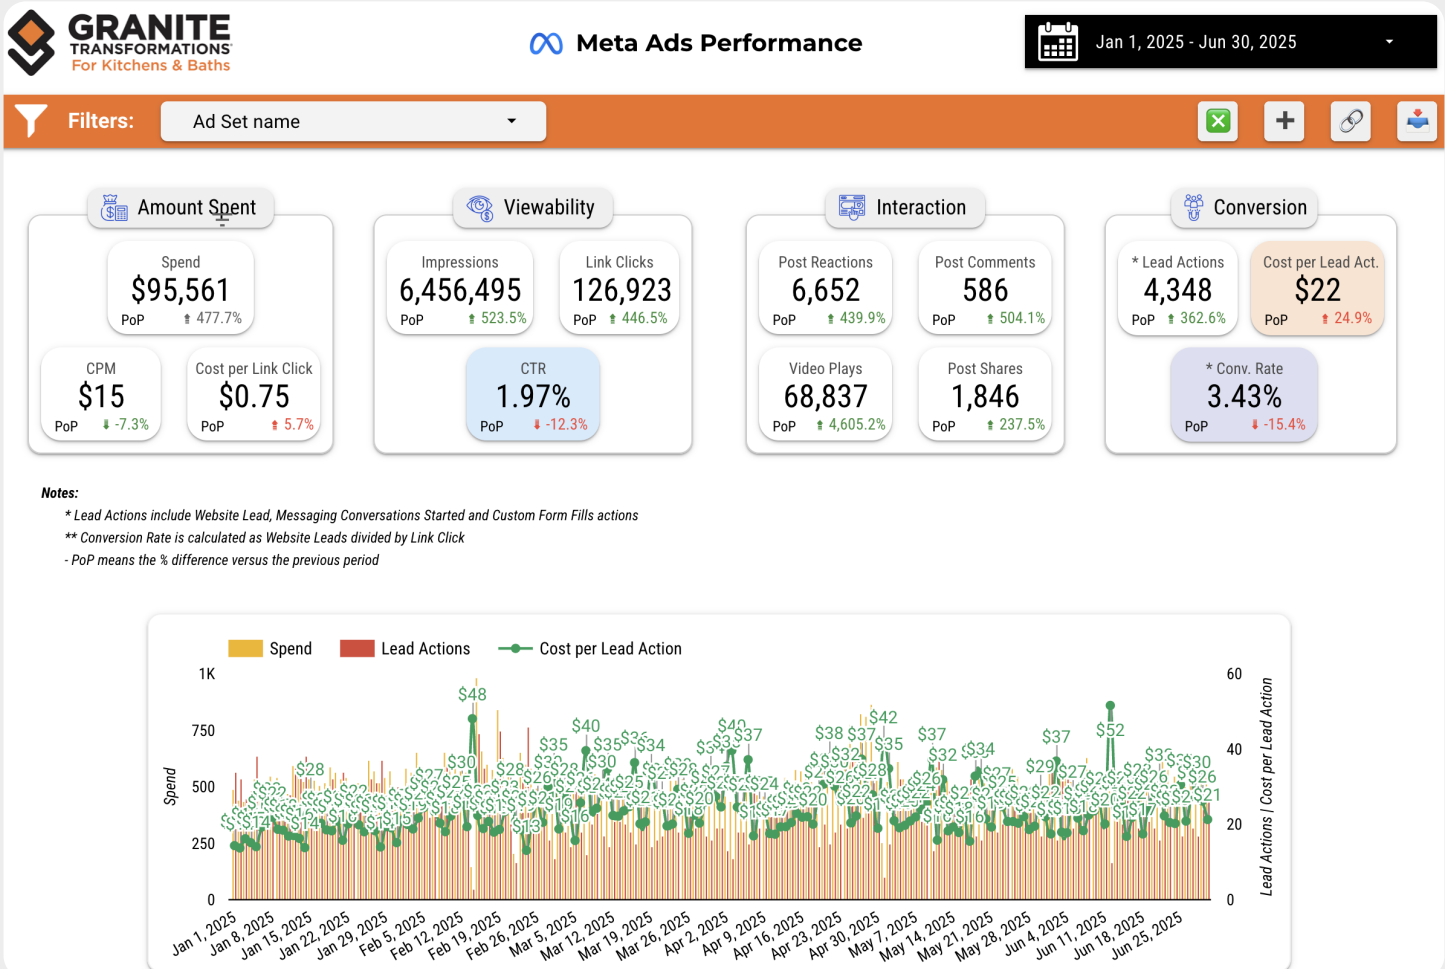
GRANITE TRANSFORMATIONS For Kitchens & Baths

Meta Ads Performance

Jan 1, 2025 - Jun 30, 2025

Filters: Ad Set name

Amount Spent

Spend
$95,561
PoP 477.7%

CPM
$15
PoP -7.3%

Cost per Link Click
$0.75
PoP 5.7%

Viewability

Impressions
6,456,495
PoP 523.5%

Link Clicks
126,923
PoP 446.5%

CTR
1.97%
PoP -12.3%

Interaction

Post Reactions
6,652
PoP 439.9%

Post Comments
586
PoP 504.1%

Video Plays
68,837
PoP 4,605.2%

Post Shares
1,846
PoP 237.5%

Conversion

* Lead Actions
4,348
PoP 362.6%

Cost per Lead Act.
$22
PoP 24.9%

* Conv. Rate
3.43%
PoP -15.4%

Notes:
* Lead Actions include Website Lead, Messaging Conversations Started and Custom Form Fills actions
** Conversion Rate is calculated as Website Leads divided by Link Click
- PoP means the % difference versus the previous period

Spend Lead Actions Cost per Lead Action

1K
750
500
250
0
Spend

60
40
20
0
Lead Actions | Cost per Lead Action

$48 $40 $35 $35 $34 $40 $37 $38 $37 $42 $35 $37 $32 $34 $37 $52 $30 $28 $30 $33 $30 $26 $29 $27 $28 $26 $25 $24 $26 $25 $21 $20 $20 $16 $16 $15 $14 $14 $13

Jan 1, 2025 Jan 8, 2025 Jan 15, 2025 Jan 22, 2025 Jan 29, 2025 Feb 5, 2025 Feb 12, 2025 Feb 19, 2025 Feb 26, 2025 Mar 5, 2025 Mar 12, 2025 Mar 19, 2025 Mar 26, 2025 Apr 2, 2025 Apr 9, 2025 Apr 16, 2025 Apr 23, 2025 Apr 30, 2025 May 7, 2025 May 14, 2025 May 21, 2025 May 28, 2025 Jun 4, 2025 Jun 11, 2025 Jun 18, 2025 Jun 25, 2025